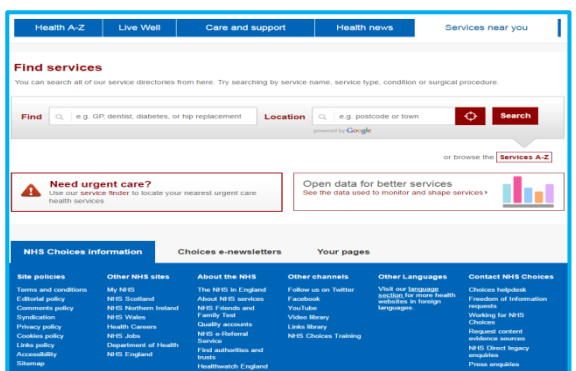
Health A-Z | Live Well | Care and support | Health news | Services near you

Find services
You can search all of our service directories from here. Try searching by service name, service type, condition or surgical procedure.

Find e.g. GP, dentist, diabetes, or hip replacement Location e.g. postcode or town Search
powered by Google

or browse the Services A-Z

Need urgent care?
Use our service finder to locate your nearest urgent care health services

Open data for better services
See the data used to monitor and shape services ›

NHS Choices information | Choices e-newsletters | Your pages

Site policies
Terms and conditions
Editorial policy
Comments policy
Syndication
Privacy policy
Cookies policy
Links policy
Accessibility
Sitemap

Other NHS sites
My NHS
NHS Scotland
NHS Northern Ireland
NHS Wales
Health Careers
NHS Jobs
Department of Health
NHS England

About the NHS
The NHS in England
About NHS services
NHS Friends and Family Test
Quality accounts
NHS e-Referral Service
Find authorities and trusts
Healthwatch England

Other channels
Follow us on Twitter
Facebook
YouTube
Video library
Links library
NHS Choices Training

Other Languages
Visit our language section for more health websites in foreign languages.

Contact NHS Choices
Choices helpdesk
Freedom of Information requests
Working for NHS Choices
Request content evidence sources
NHS Direct legacy enquiries
Press enquiries